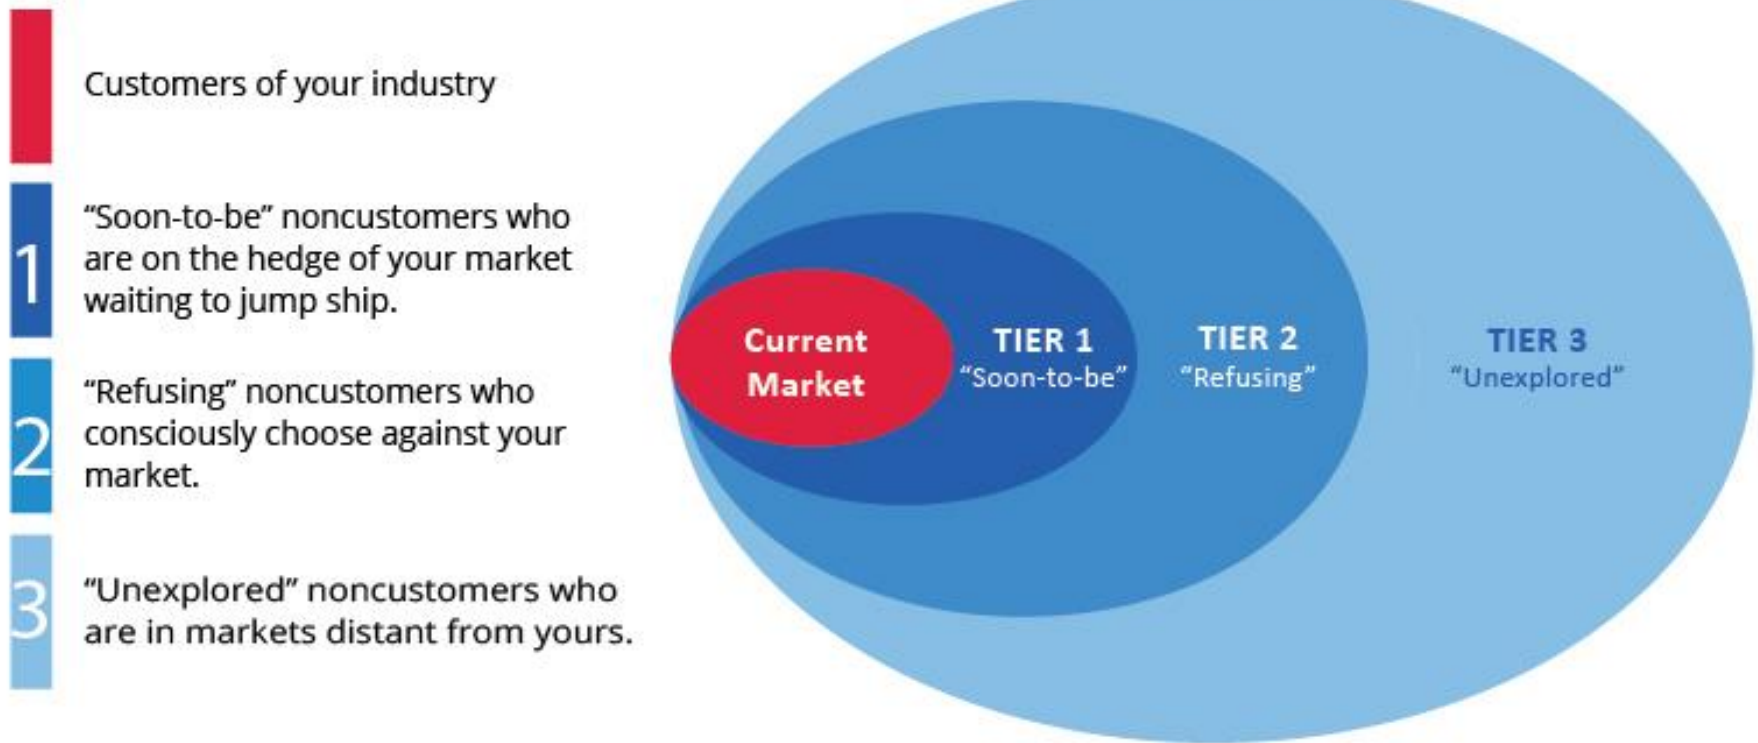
Customers of your industry

1 “Soon-to-be” noncustomers who are on the hedge of your market waiting to jump ship.

2 “Refusing” noncustomers who consciously choose against your market.

3 “Unexplored” noncustomers who are in markets distant from yours.

Current Market

TIER 1
“Soon-to-be”

TIER 2
“Refusing”

TIER 3
“Unexplored”